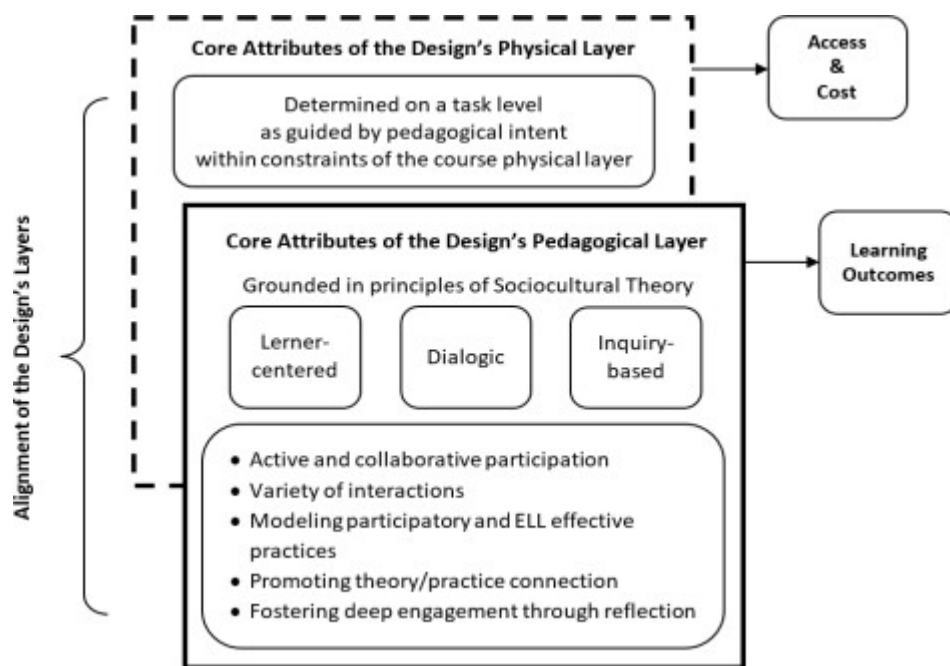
Alignment of the Design's Layers

Core Attributes of the Design's Physical Layer

Determined on a task level as guided by pedagogical intent within constraints of the course physical layer

Access & Cost

Core Attributes of the Design's Pedagogical Layer

Grounded in principles of Sociocultural Theory

Lerner-centered

Dialogic

Inquiry-based

• Active and collaborative participation
• Variety of interactions
• Modeling participatory and ELL effective practices
• Promoting theory/practice connection
• Fostering deep engagement through reflection

Learning Outcomes